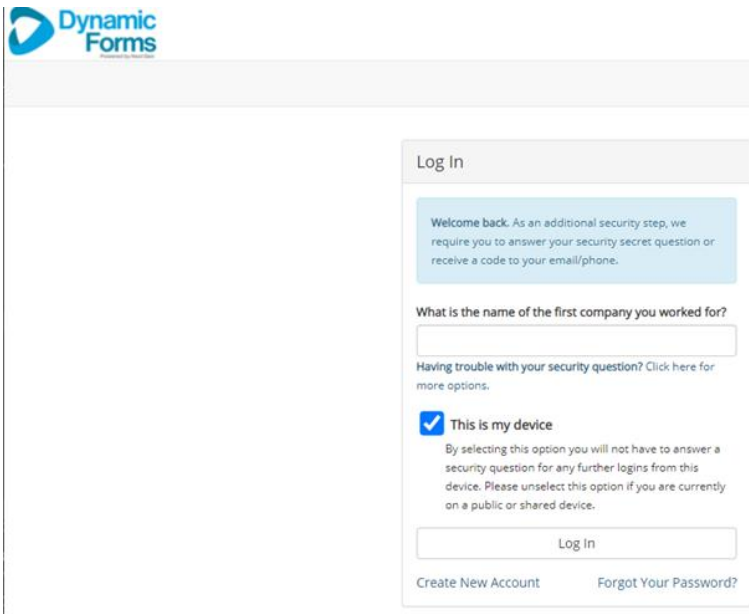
Dynamic Forms
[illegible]

Log In

Welcome back. As an additional security step, we require you to answer your security secret question or receive a code to your email/phone.

What is the name of the first company you worked for?

Having trouble with your security question? Click here for more options.

This is my device

By selecting this option you will not have to answer a security question for any further logins from this device. Please unselect this option if you are currently on a public or shared device.

Log In

Create New Account

Forgot Your Password?